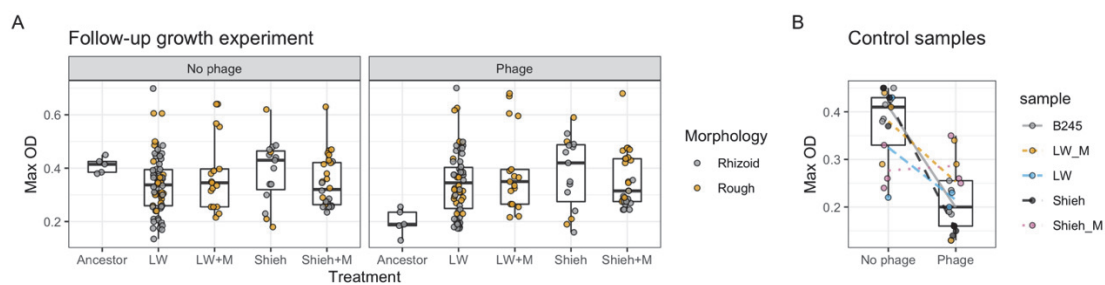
A

Follow-up growth experiment

No phage

Phage

Max OD

0.6

0.4

0.2

Ancestor LW LW+M Shieh Shieh+M

Ancestor LW LW+M Shieh Shieh+M

Treatment

Morphology

Rhizoid

Rough

B

Control samples

Max OD

0.4

0.3

0.2

No phage Phage

sample

B245

LW_M

LW

Shieh

Shieh_M